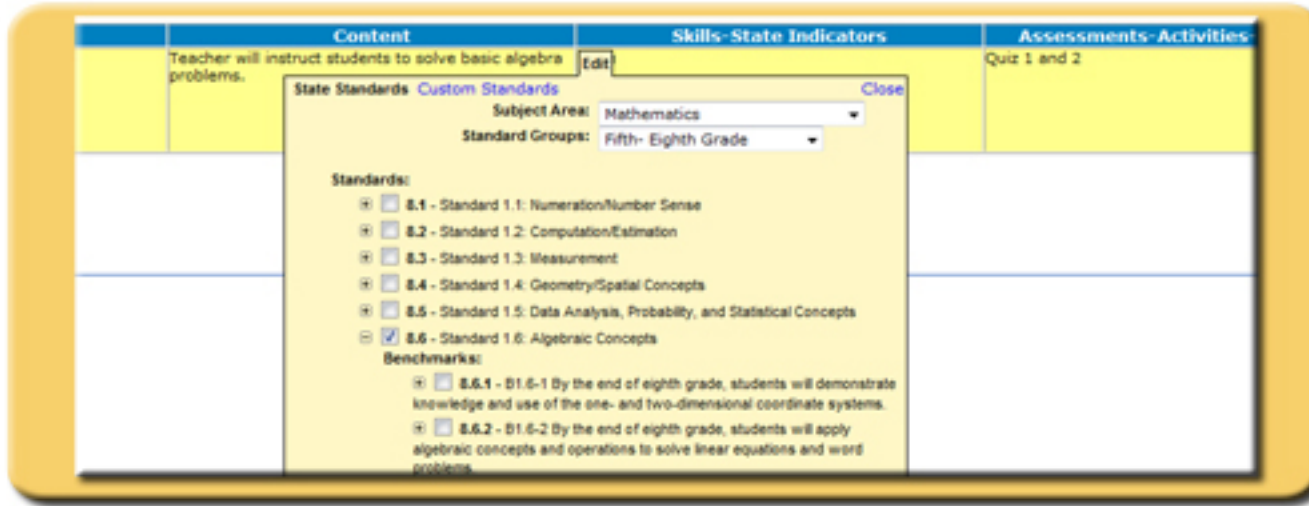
| Content | Skills-State Indicators | Assessments-Activities- |
|---|---|---|
| Teacher will instruct students to solve basic algebra problems. | Edit | Quiz 1 and 2 |

State Standards Custom Standards Close

Subject Area: Mathematics

Standard Groups: Fifth- Eighth Grade

Standards:

8.1 - Standard 1.1: Numeration/Number Sense

8.2 - Standard 1.2: Computation/Estimation

8.3 - Standard 1.3: Measurement

8.4 - Standard 1.4: Geometry/Spatial Concepts

8.5 - Standard 1.5: Data Analysis, Probability, and Statistical Concepts

8.6 - Standard 1.6: Algebraic Concepts

Benchmarks:

8.6.1 - B1.6-1 By the end of eighth grade, students will demonstrate knowledge and use of the one- and two-dimensional coordinate systems.

8.6.2 - B1.6-2 By the end of eighth grade, students will apply algebraic concepts and operations to solve linear equations and word problems.